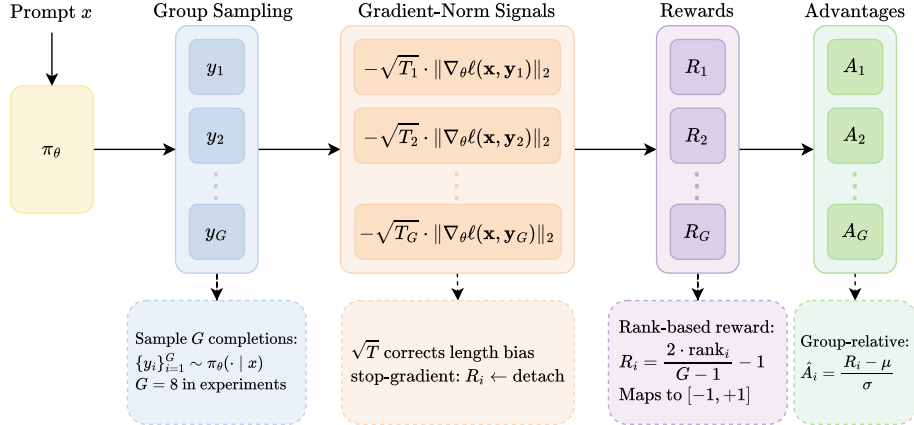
Prompt $x$

$\pi_\theta$

Group Sampling

$y_1$

$y_2$

$y_G$

Sample $G$ completions: $\{y_i\}_{i=1}^{G} \sim \pi_\theta(\cdot \mid x)$ $G = 8$ in experiments

Gradient-Norm Signals

$-\sqrt{T_1} \cdot \|\nabla_\theta \ell(\mathbf{x}, \mathbf{y}_1)\|_2$

$-\sqrt{T_2} \cdot \|\nabla_\theta \ell(\mathbf{x}, \mathbf{y}_2)\|_2$

$-\sqrt{T_G} \cdot \|\nabla_\theta \ell(\mathbf{x}, \mathbf{y}_G)\|_2$

$\sqrt{T}$ corrects length bias stop-gradient: $R_i \leftarrow$ detach

Rewards

$R_1$

$R_2$

$R_G$

Rank-based reward: $R_i = \frac{2 \cdot \text{rank}_i}{G-1} - 1$ Maps to $[-1, +1]$

Advantages

$A_1$

$A_2$

$A_G$

Group-relative: $\hat{A}_i = \frac{R_i - \mu}{\sigma}$